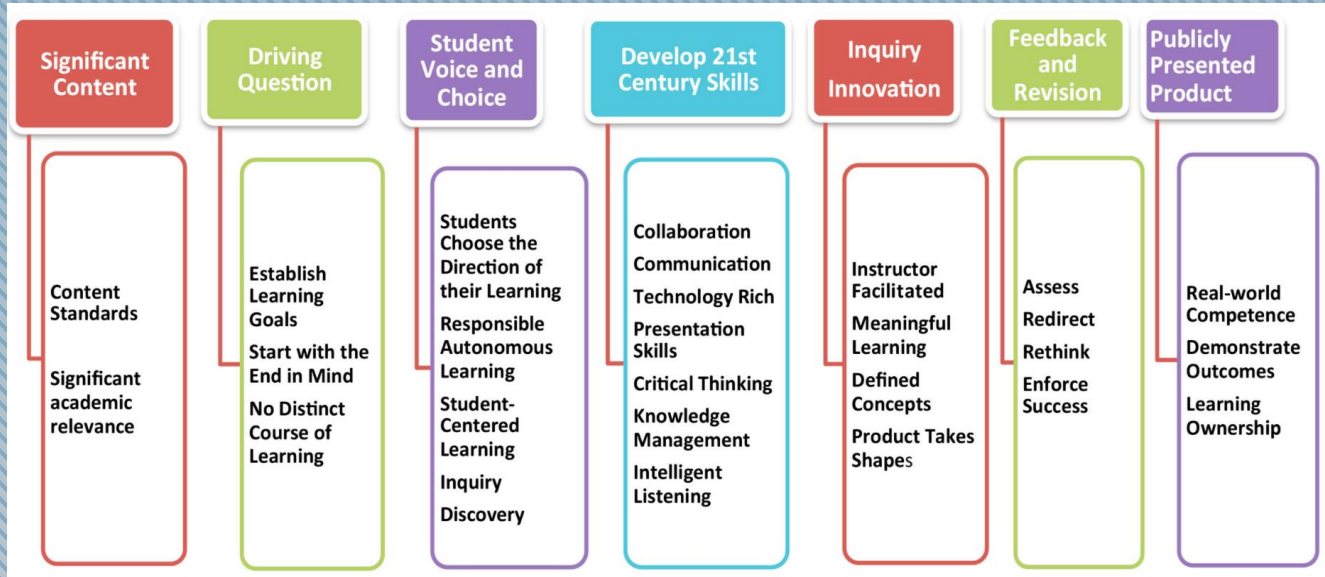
Significant Content

Content Standards

Significant academic relevance

Driving Question

Establish Learning Goals

Start with the End in Mind

No Distinct Course of Learning

Student Voice and Choice

Students Choose the Direction of their Learning

Responsible Autonomous Learning

Student-Centered Learning

Inquiry

Discovery

Develop 21st Century Skills

Collaboration

Communication

Technology Rich

Presentation Skills

Critical Thinking

Knowledge Management

Intelligent Listening

Inquiry Innovation

Instructor Facilitated

Meaningful Learning

Defined Concepts

Product Takes Shapes

Feedback and Revision

Assess

Redirect

Rethink

Enforce Success

Publicly Presented Product

Real-world Competence

Demonstrate Outcomes

Learning Ownership